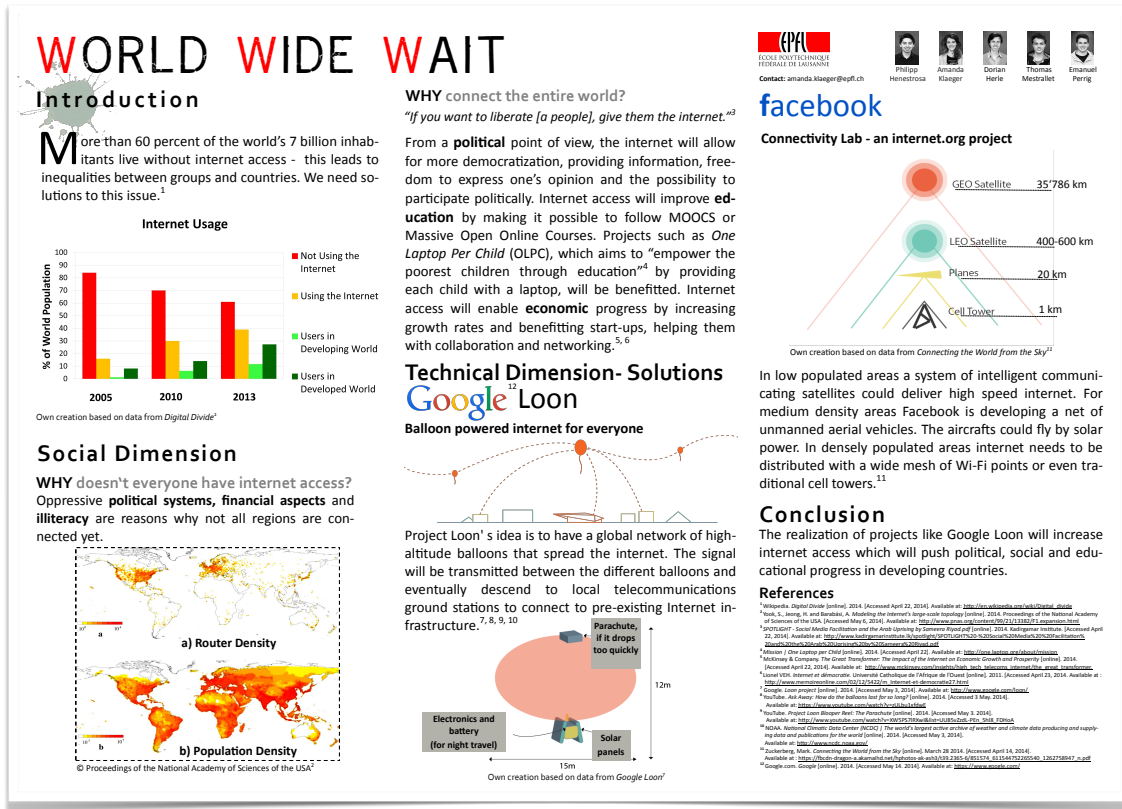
WORLD WIDE WAIT

Introduction

More than 60 percent of the world's 7 billion inhabitants live without internet access - this leads to inequalities between groups and countries. We need solutions to this issue.$^1$

Internet Usage

| | Not Using the Internet | Using the Internet | Users in Developing World | Users in Developed World |
|---|---|---|---|---|
| 2005 | | | | |
| 2010 | | | | |
| 2013 | | | | |

% of World Population
100 90 80 70 60 50 40 30 20 10 0

Own creation based on data from Digital Divide$^1$

Social Dimension

WHY doesn't everyone have internet access?
Oppressive political systems, financial aspects and illiteracy are reasons why not all regions are connected yet.

a) Router Density

b) Population Density

© Proceedings of the National Academy of Sciences of the USA$^2$

WHY connect the entire world?
"If you want to liberate [a people], give them the internet."$^3$

From a political point of view, the internet will allow for more democratization, providing information, freedom to express one's opinion and the possibility to participate politically. Internet access will improve education by making it possible to follow MOOCS or Massive Open Online Courses. Projects such as One Laptop Per Child (OLPC), which aims to "empower the poorest children through education"$^4$ by providing each child with a laptop, will be benefitted. Internet access will enable economic progress by increasing growth rates and benefitting start-ups, helping them with collaboration and networking.$^{5, 6}$

Technical Dimension- Solutions

Google$^{12}$ Loon

Balloon powered internet for everyone

Project Loon' s idea is to have a global network of high-altitude balloons that spread the internet. The signal will be transmitted between the different balloons and eventually descend to local telecommunications ground stations to connect to pre-existing Internet infrastructure.$^{7, 8, 9, 10}$

Parachute, if it drops too quickly

12m

Electronics and battery (for night travel)

Solar panels

15m

Own creation based on data from Google Loon$^7$

EPFL
ÉCOLE POLYTECHNIQUE FÉDÉRALE DE LAUSANNE
Contact: amanda.klaeger@epfl.ch

Philipp Henestrosa
Amanda Klaeger
Dorian Herle
Thomas Mestrallet
Emanuel Perrig

facebook

Connectivity Lab - an internet.org project

GEO Satellite 35'786 km
LEO Satellite 400-600 km
Planes 20 km
Cell Tower 1 km

Own creation based on data from Connecting the World from the Sky$^{11}$

In low populated areas a system of intelligent communicating satellites could deliver high speed internet. For medium density areas Facebook is developing a net of unmanned aerial vehicles. The aircrafts could fly by solar power. In densely populated areas internet needs to be distributed with a wide mesh of Wi-Fi points or even traditional cell towers.$^{11}$

Conclusion

The realization of projects like Google Loon will increase internet access which will push political, social and educational progress in developing countries.

References
$^1$ Wikipedia. Digital Divide [online]. 2014. [Accessed April 22, 2014]. Available at: http://en.wikipedia.org/wiki/Digital_divide
$^2$ Yook, S., Jeong, H. and Barabási, A. Modeling the Internet's large-scale topology [online]. 2014. Proceedings of the National Academy of Sciences of the USA. [Accessed May 6, 2014]. Available at: http://www.pnas.org/content/99/21/13382/F1.expansion.html
$^3$ SPOTLIGHT - Social Media Facilitation and the Arab Uprising by Sameera Riyad.pdf [online]. 2014. Kadingamar Institute. [Accessed April 22, 2014]. Available at: http://www.kadirgamarinstitute.lk/spotlight/SPOTLIGHT%20-%20Social%20Media%20Facilitation%20and%20the%20Arab%20Uprising%20by%20Sameera%20Riyad.pdf
$^4$ Mission | One Laptop per Child [online]. 2014. [Accessed April 22]. Available at: http://one.laptop.org/about/mission
$^5$ McKinsey & Company. The Great Transformer: The impact of the Internet on Economic Growth and Prosperity [online]. 2014. [Accessed April 22, 2014]. Available at: http://www.mckinsey.com/insights/high_tech_telecoms_internet/the_great_transformer
$^6$ Lionel VEH. Internet et démocratie. Université Catholique de l'Afrique de l'Ouest [online]. 2011. [Accessed April 23, 2014. Available at : http://www.memoireonline.com/02/12/5422/m_Internet-et-democratie27.html
$^7$ Google. Loon project [online]. 2014. [Accessed May 3, 2014]. Available at: http://www.google.com/loon/
$^8$ YouTube. Ask Away: How do the balloons last for so long? [online]. 2014. [Accessed 3 May, 2014]. Available at: https://www.youtube.com/watch?v=cUJbu1eIdaE
$^9$ YouTube. Project Loon Blooper Reel: The Parachute [online]. 2014. [Accessed May 3, 2014]. Available at: http://www.youtube.com/watch?v=XW5PS7fKKwI&list=UU85vZrdL-PEn_Shl8_FDHoA
$^{10}$ NOAA. National Climatic Data Center (NCDC) | The world's largest active archive of weather and climate data producing and supplying data and publications for the world [online]. 2014. [Accessed May 3, 2014]. Available at: http://www.ncdc.noaa.gov/
$^{11}$ Zuckerberg, Mark. Connecting the World from the Sky [online]. March 28 2014. [Accessed April 14, 2014]. Available at : https://fbcdn-dragon-a.akamaihd.net/hphotos-ak-ash3/t39.2365-6/851574_611544752265540_1262758947_n.pdf
$^{12}$ Google.com. Google [online]. 2014. [Accessed May 14. 2014]. Available at: https://www.google.com/